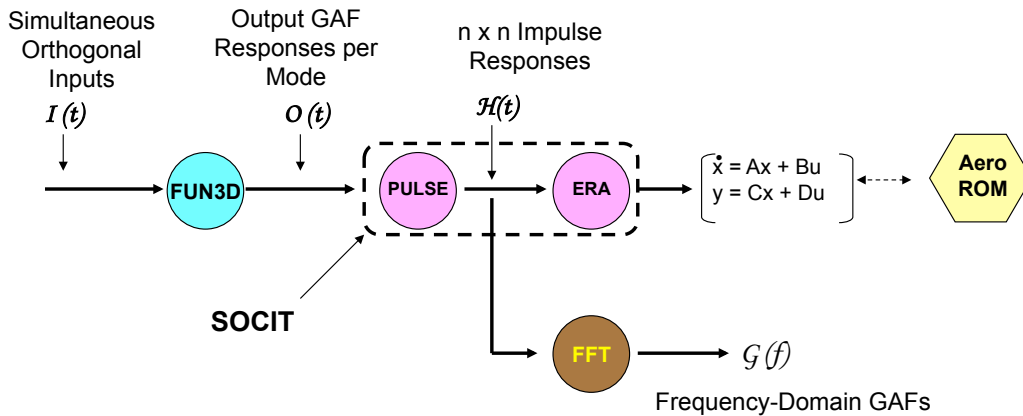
Simultaneous Orthogonal Inputs

$I(t)$

Output GAF Responses per Mode

$O(t)$

n x n Impulse Responses

$\mathcal{H}(t)$

FUN3D

PULSE

ERA

$\dot{x} = Ax + Bu$
$y = Cx + Du$

Aero ROM

SOCIT

FFT

$\mathcal{G}(f)$

Frequency-Domain GAFs